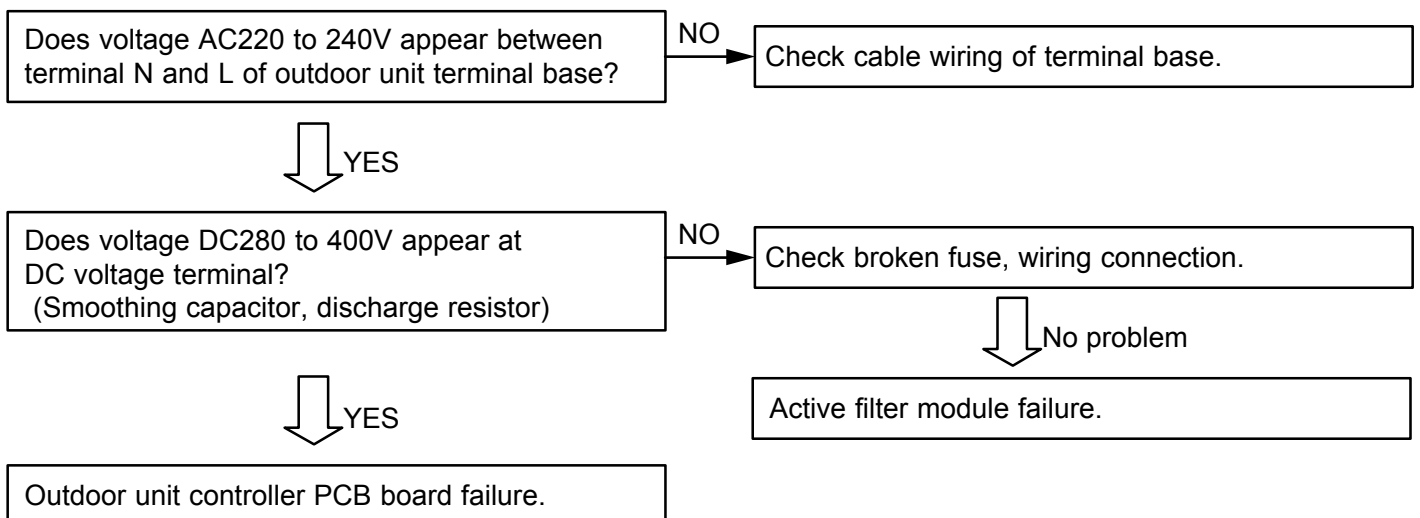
Does voltage AC220 to 240V appear between terminal N and L of outdoor unit terminal base?

NO

Check cable wiring of terminal base.

YES

Does voltage DC280 to 400V appear at DC voltage terminal? (Smoothing capacitor, discharge resistor)

NO

Check broken fuse, wiring connection.

No problem

Active filter module failure.

YES

Outdoor unit controller PCB board failure.